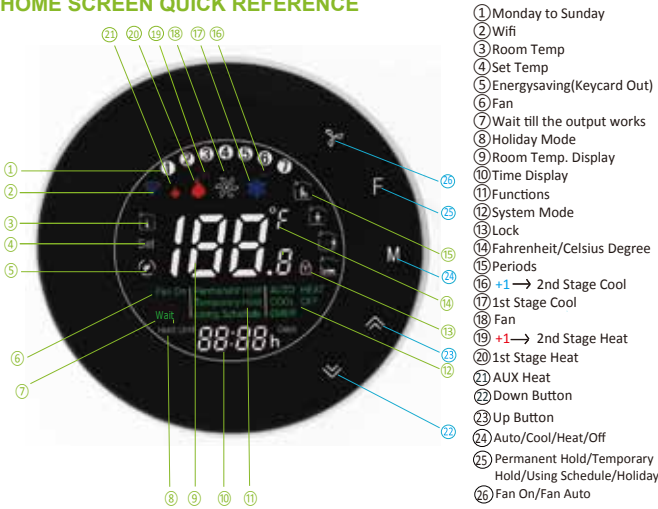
HOME SCREEN QUICK REFERENCE

㉑ ⑳ ⑲ ⑱ ⑰ ⑯

①
②
③
④
⑤

1 2 3 4 5 6 7

Set

188.8 °C

Fan On | Permanent Hold | AUTO | HEAT
Temporary Hold | COOL | OFF
Wait | Using Schedule | EMER

Hold Until | 88:88 h | Days

F
M

⑥ ⑦ ⑧ ⑨ ⑩ ⑪ ⑫ ⑬ ⑭ ⑮ ㉒ ㉓ ㉔ ㉕ ㉖

①Monday to Sunday
②Wifi
③Room Temp
④Set Temp
⑤Energysaving(Keycard Out)
⑥Fan
⑦Wait till the output works
⑧Holiday Mode
⑨Room Temp. Display
⑩Time Display
⑪Functions
⑫System Mode
⑬Lock
⑭Fahrenheit/Celsius Degree
⑮Periods
⑯ +1 ⟶ 2nd Stage Cool
⑰1st Stage Cool
⑱Fan
⑲ +1 ⟶ 2nd Stage Heat
⑳1st Stage Heat
㉑AUX Heat
㉒Down Button
㉓Up Button
㉔Auto/Cool/Heat/Off
㉕Permanent Hold/Temporary Hold/Using Schedule/Holiday
㉖Fan On/Fan Auto